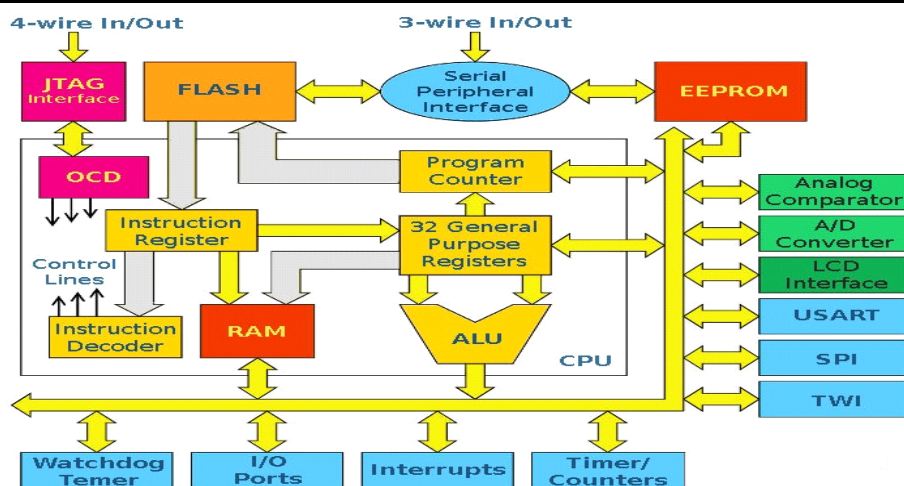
4-wire In/Out

3-wire In/Out

JTAG Interface

FLASH

Serial Peripheral Interface

EEPROM

OCD

Program Counter

Analog Comparator

Instruction Register

32 General Purpose Registers

A/D Converter

Control Lines

LCD Interface

Instruction Decoder

RAM

ALU

USART

CPU

SPI

TWI

Watchdog Temer

I/O Ports

Interrupts

Timer/ Counters